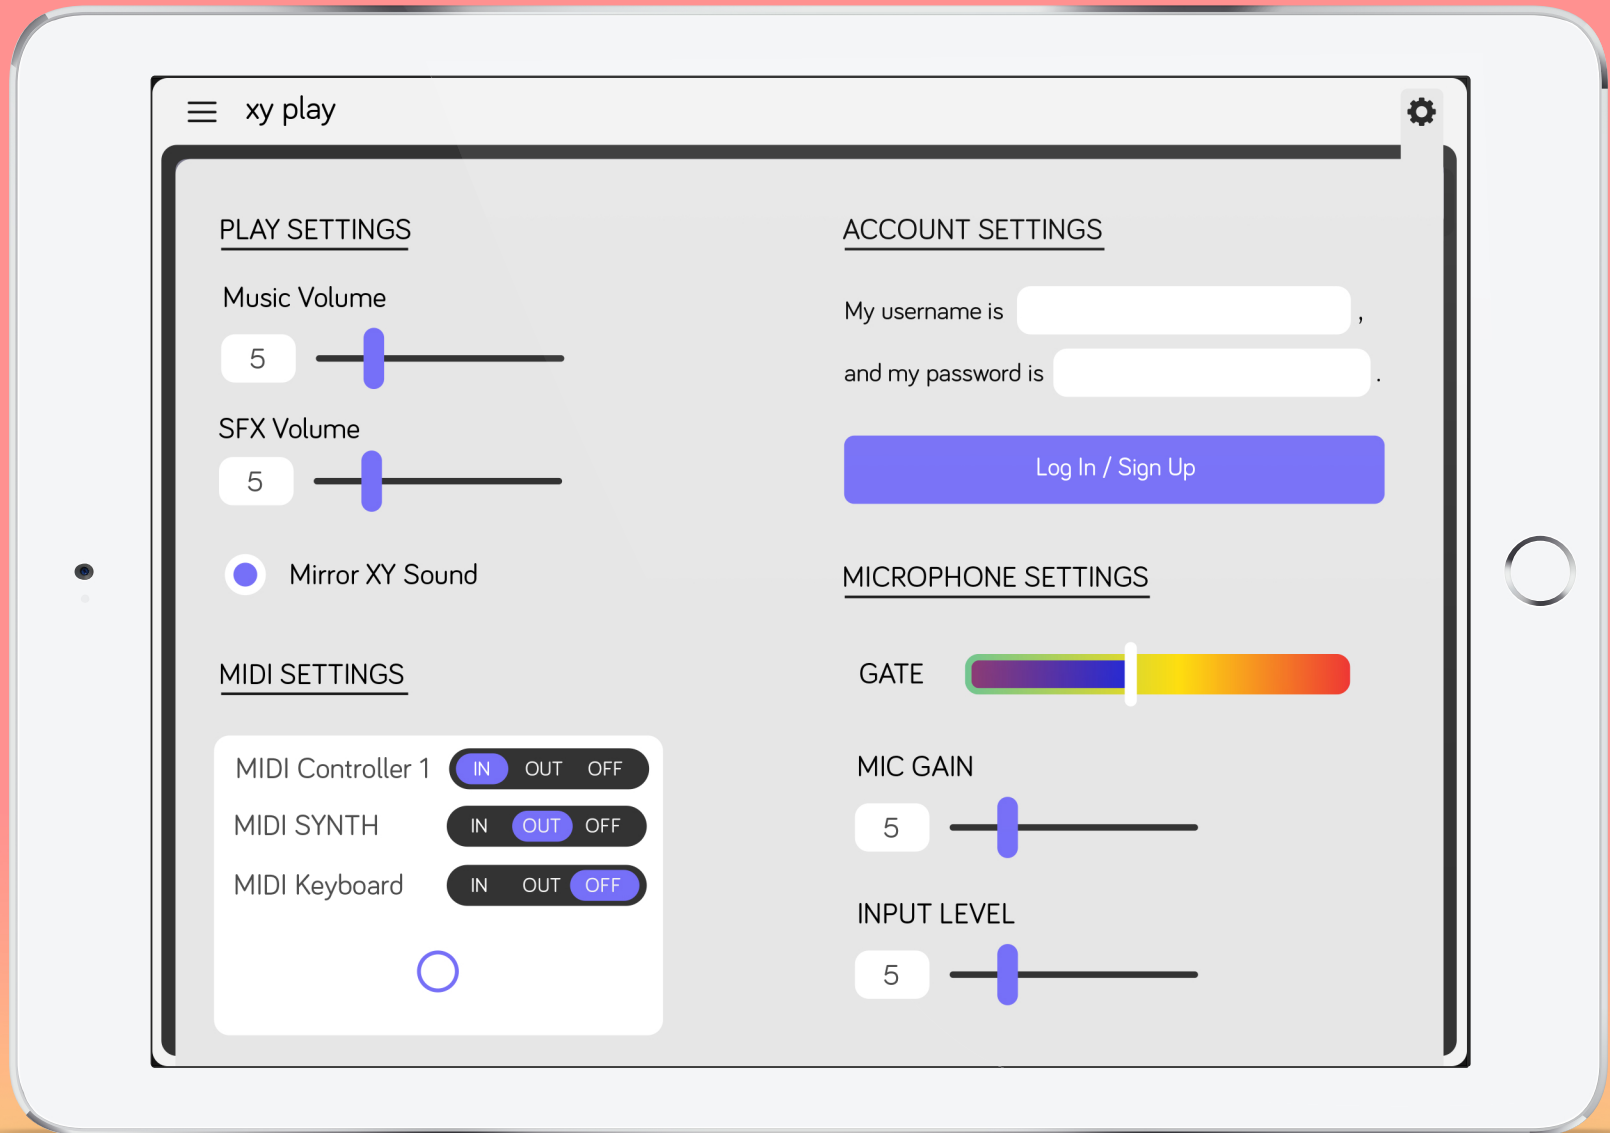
xy play

PLAY SETTINGS

Music Volume

5

SFX Volume

5

Mirror XY Sound

MIDI SETTINGS

MIDI Controller 1 IN OUT OFF

MIDI SYNTH IN OUT OFF

MIDI Keyboard IN OUT OFF

ACCOUNT SETTINGS

My username is ,

and my password is .

Log In / Sign Up

MICROPHONE SETTINGS

GATE

MIC GAIN

5

INPUT LEVEL

5